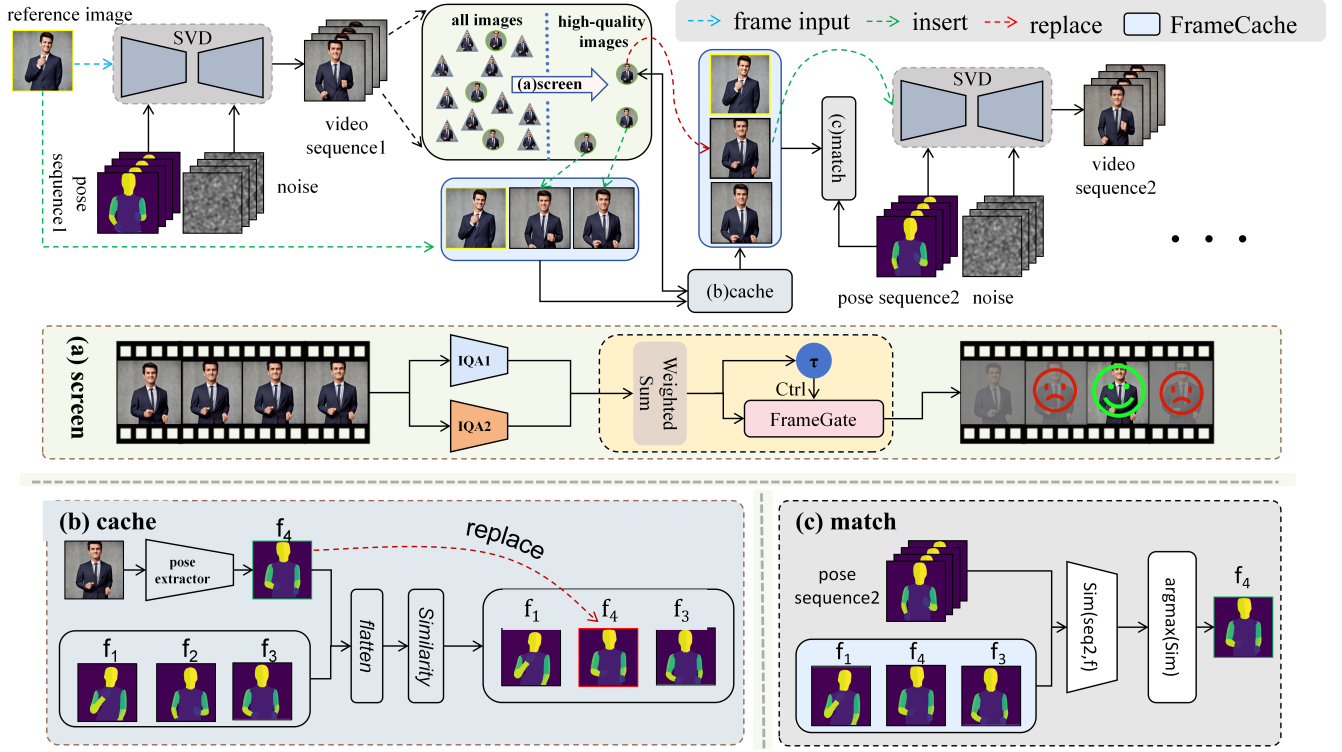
reference image

SVD

video sequence1

pose sequence1

noise

all images

high-quality images

(a)screen

frame input

insert

replace

FrameCache

(c)match

SVD

video sequence2

(b)cache

pose sequence2

noise

• • •

(a) screen

IQA1

IQA2

Weighted Sum

τ

Ctrl

FrameGate

(b) cache

$f_4$

replace

pose extractor

flatten

Similarity

$f_1$

$f_4$

$f_3$

$f_1$

$f_2$

$f_3$

(c) match

pose sequence2

Sim(seq2,f)

argmax(Sim)

$f_4$

$f_1$

$f_4$

$f_3$